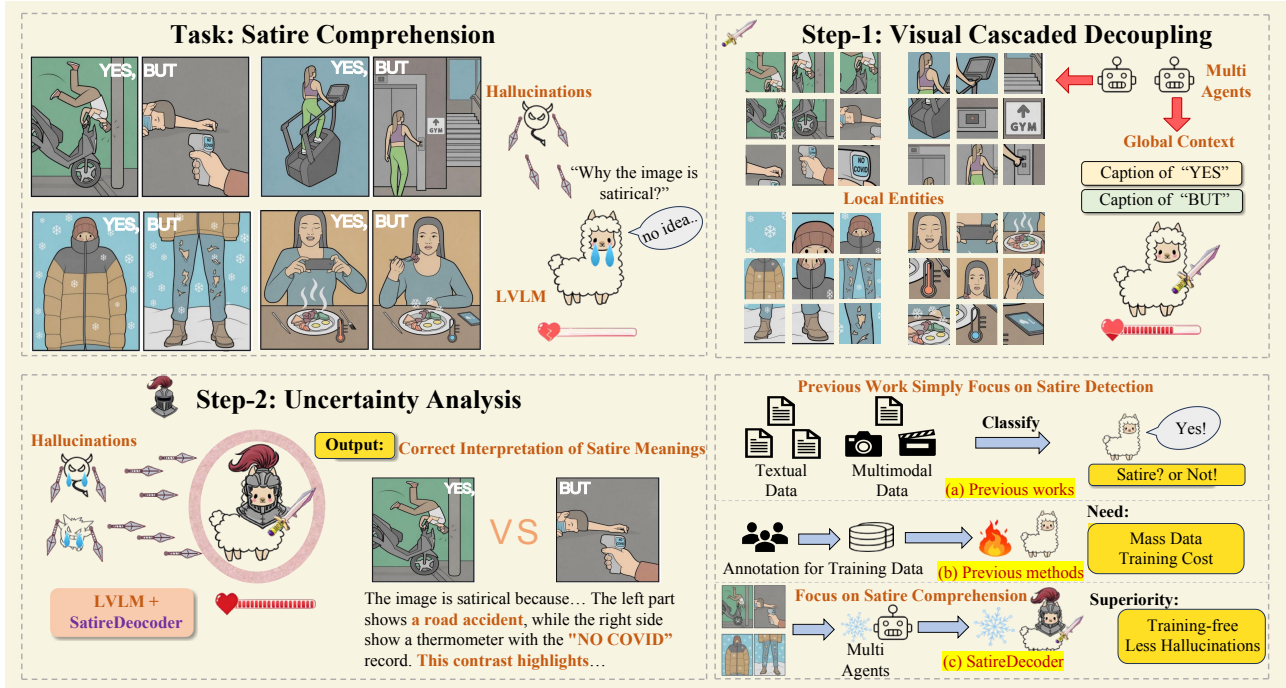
Task: Satire Comprehension

YES, BUT

YES, BUT

YES, BUT

YES, BUT

GYM

Hallucinations

"Why the image is satirical?"

no idea..

LVLM

Step-1: Visual Cascaded Decoupling

Multi Agents

Global Context

Caption of "YES"

Caption of "BUT"

Local Entities

GYM

NO COVID

Step-2: Uncertainty Analysis

Hallucinations

Output: Correct Interpretation of Satire Meanings

YES,

BUT

VS

LVLM + SatireDeocoder

The image is satirical because… The left part shows a road accident, while the right side show a thermometer with the "NO COVID" record. This contrast highlights…

Previous Work Simply Focus on Satire Detection

Classify

Yes!

Textual Data

Multimodal Data

(a) Previous works

Satire? or Not!

Need:

Mass Data Training Cost

Annotation for Training Data

(b) Previous methods

Focus on Satire Comprehension

Superiority:

Multi Agents

(c) SatireDecoder

Training-free Less Hallucinations